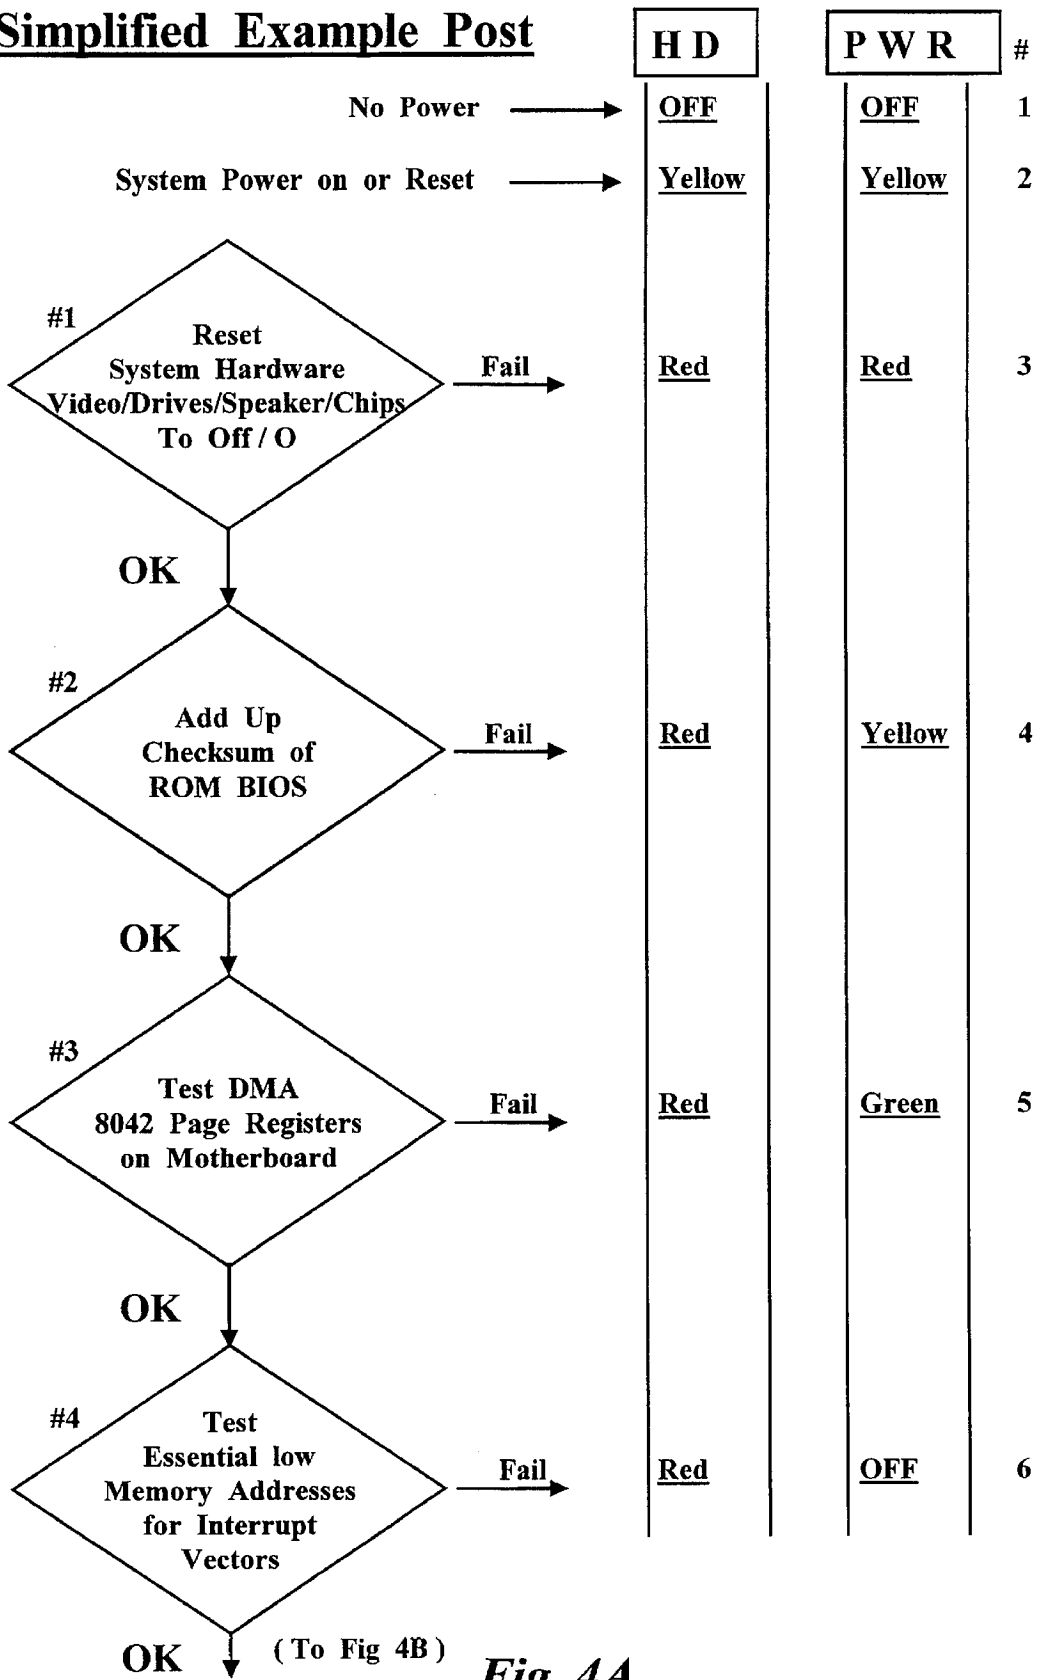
Simplified Example Post

| | HD | PWR | # |
|---|---|---|---|
| No Power | OFF | OFF | 1 |
| System Power on or Reset | Yellow | Yellow | 2 |
| #1 Reset System Hardware Video/Drives/Speaker/Chips To Off / O — Fail | Red | Red | 3 |
| #2 Add Up Checksum of ROM BIOS — Fail | Red | Yellow | 4 |
| #3 Test DMA 8042 Page Registers on Motherboard — Fail | Red | Green | 5 |
| #4 Test Essential low Memory Addresses for Interrupt Vectors — Fail | Red | OFF | 6 |

OK

OK

OK

OK (To Fig 4B)

Fig. 4A